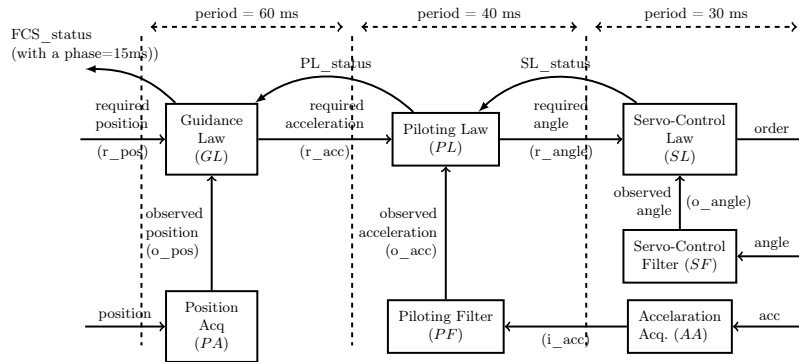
period = 60 ms

period = 40 ms

period = 30 ms

FCS_status (with a phase=15ms))

PL_status

SL_status

required position

(r_pos)

Guidance Law ($GL$)

required acceleration

(r_acc)

Piloting Law ($PL$)

required angle

(r_angle)

Servo-Control Law ($SL$)

order

observed position (o_pos)

observed acceleration (o_acc)

observed angle

(o_angle)

Servo-Control Filter ($SF$)

angle

position

Position Acq ($PA$)

Piloting Filter ($PF$)

(i_acc)

Accelaration Acq. ($AA$)

acc